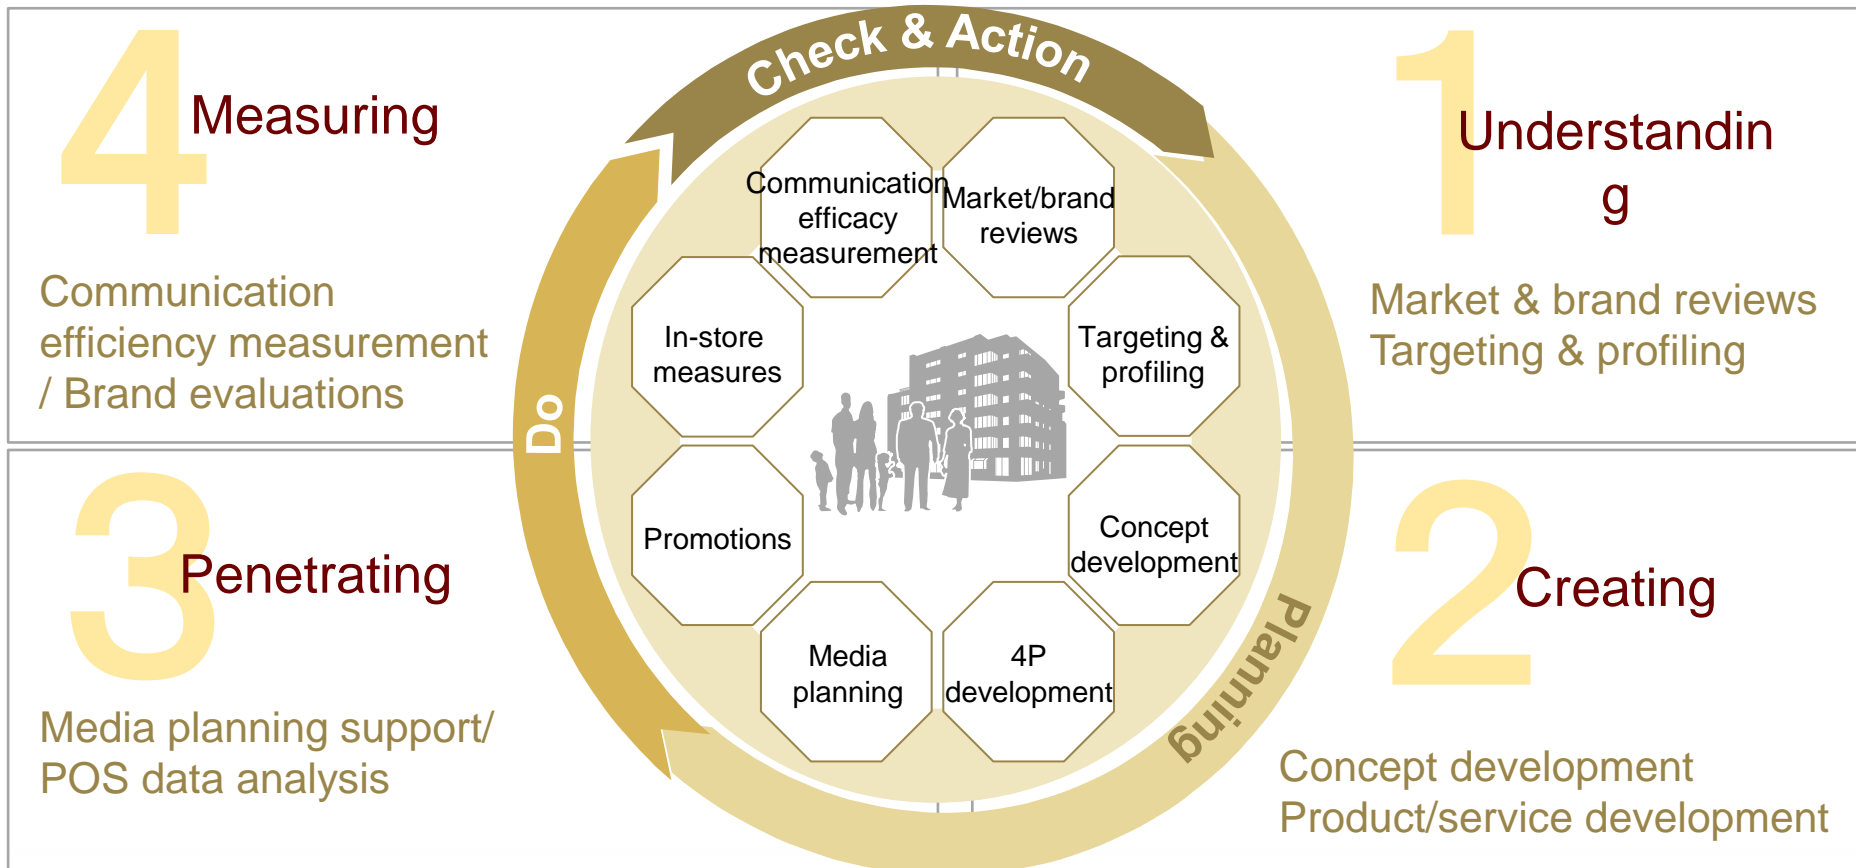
4 Measuring

Communication efficiency measurement / Brand evaluations

Check & Action

1 Understanding

Market & brand reviews
Targeting & profiling

Communication efficacy measurement

Market/brand reviews

In-store measures

Targeting & profiling

Promotions

Concept development

Media planning

4P development

Do

Planning

3 Penetrating

Media planning support/ POS data analysis

2 Creating

Concept development
Product/service development